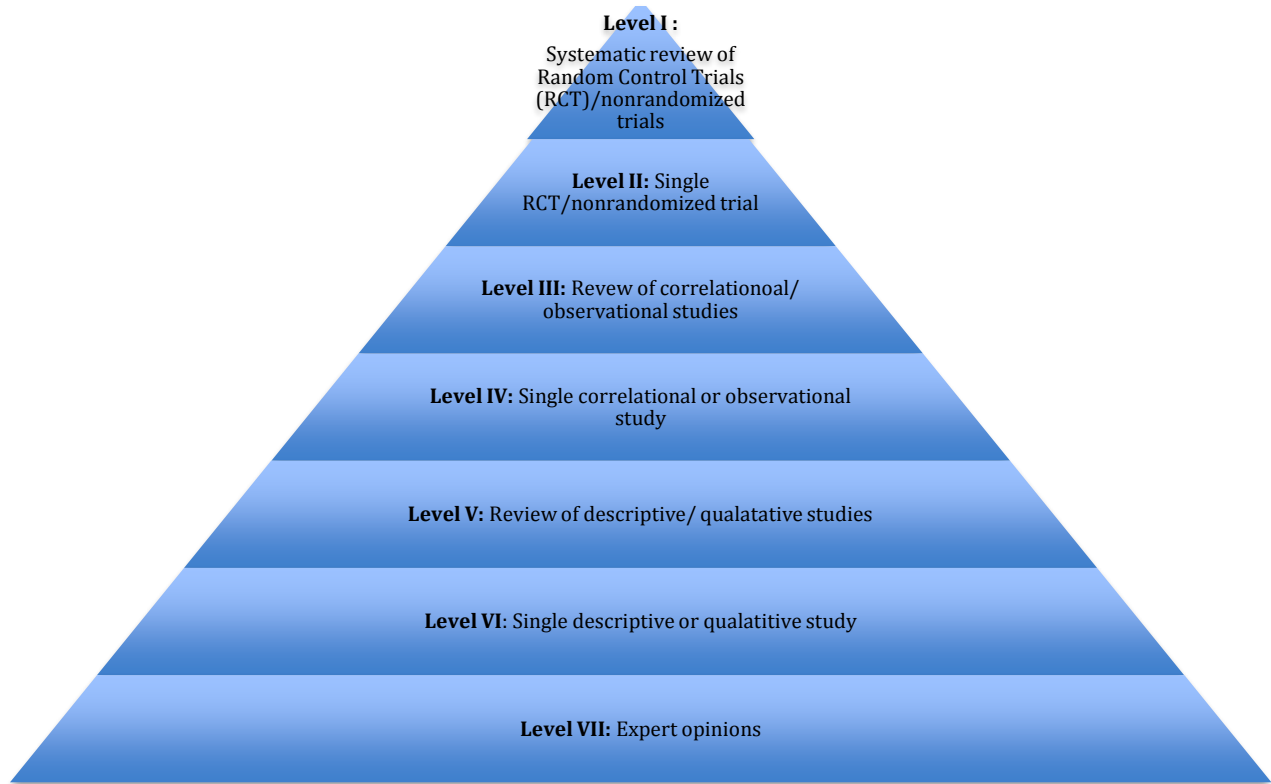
Level I :

Systematic review of Random Control Trials (RCT)/nonrandomized trials

Level II: Single RCT/nonrandomized trial

Level III: Revew of correlationoal/ observational studies

Level IV: Single correlational or observational study

Level V: Review of descriptive/ qualatative studies

Level VI: Single descriptive or qualatitive study

Level VII: Expert opinions